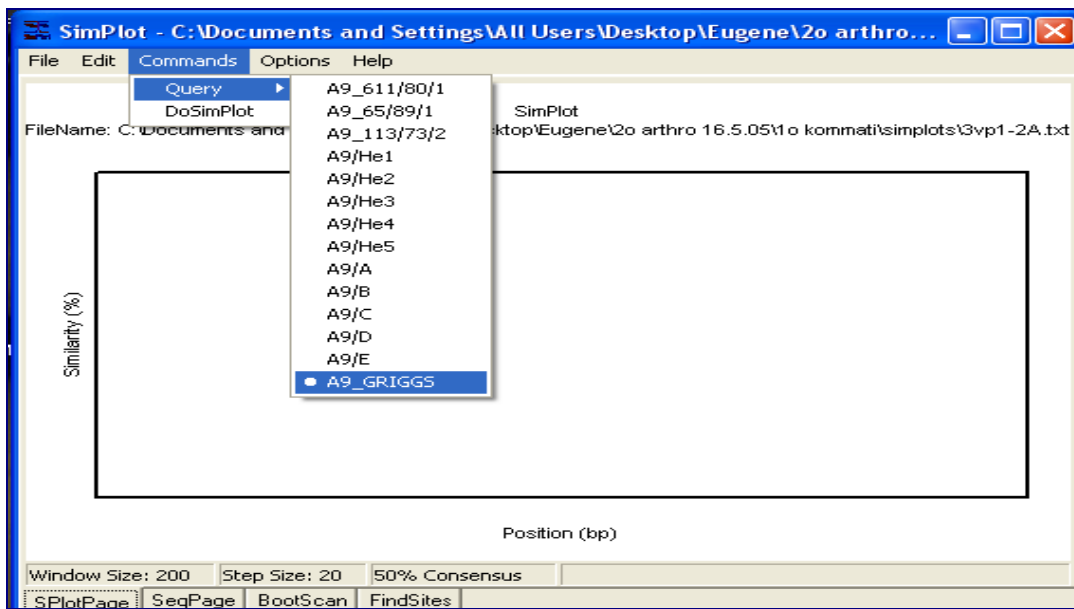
SimPlot - C:\Documents and Settings\All Users\Desktop\Eugene\2o arthro...

File Edit Commands Options Help

Query
DoSimPlot

A9_611/80/1
A9_65/89/1
A9_113/73/2
A9/He1
A9/He2
A9/He3
A9/He4
A9/He5
A9/A
A9/B
A9/C
A9/D
A9/E
A9_GRIGGS

SimPlot

FileName: C:\Documents and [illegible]sktop\Eugene\2o arthro 16.5.05\1o kommati\simplots\3vp1-2A.txt

Similarity (%)

Position (bp)

Window Size: 200 Step Size: 20 50% Consensus

SPlotPage SeqPage BootScan FindSites